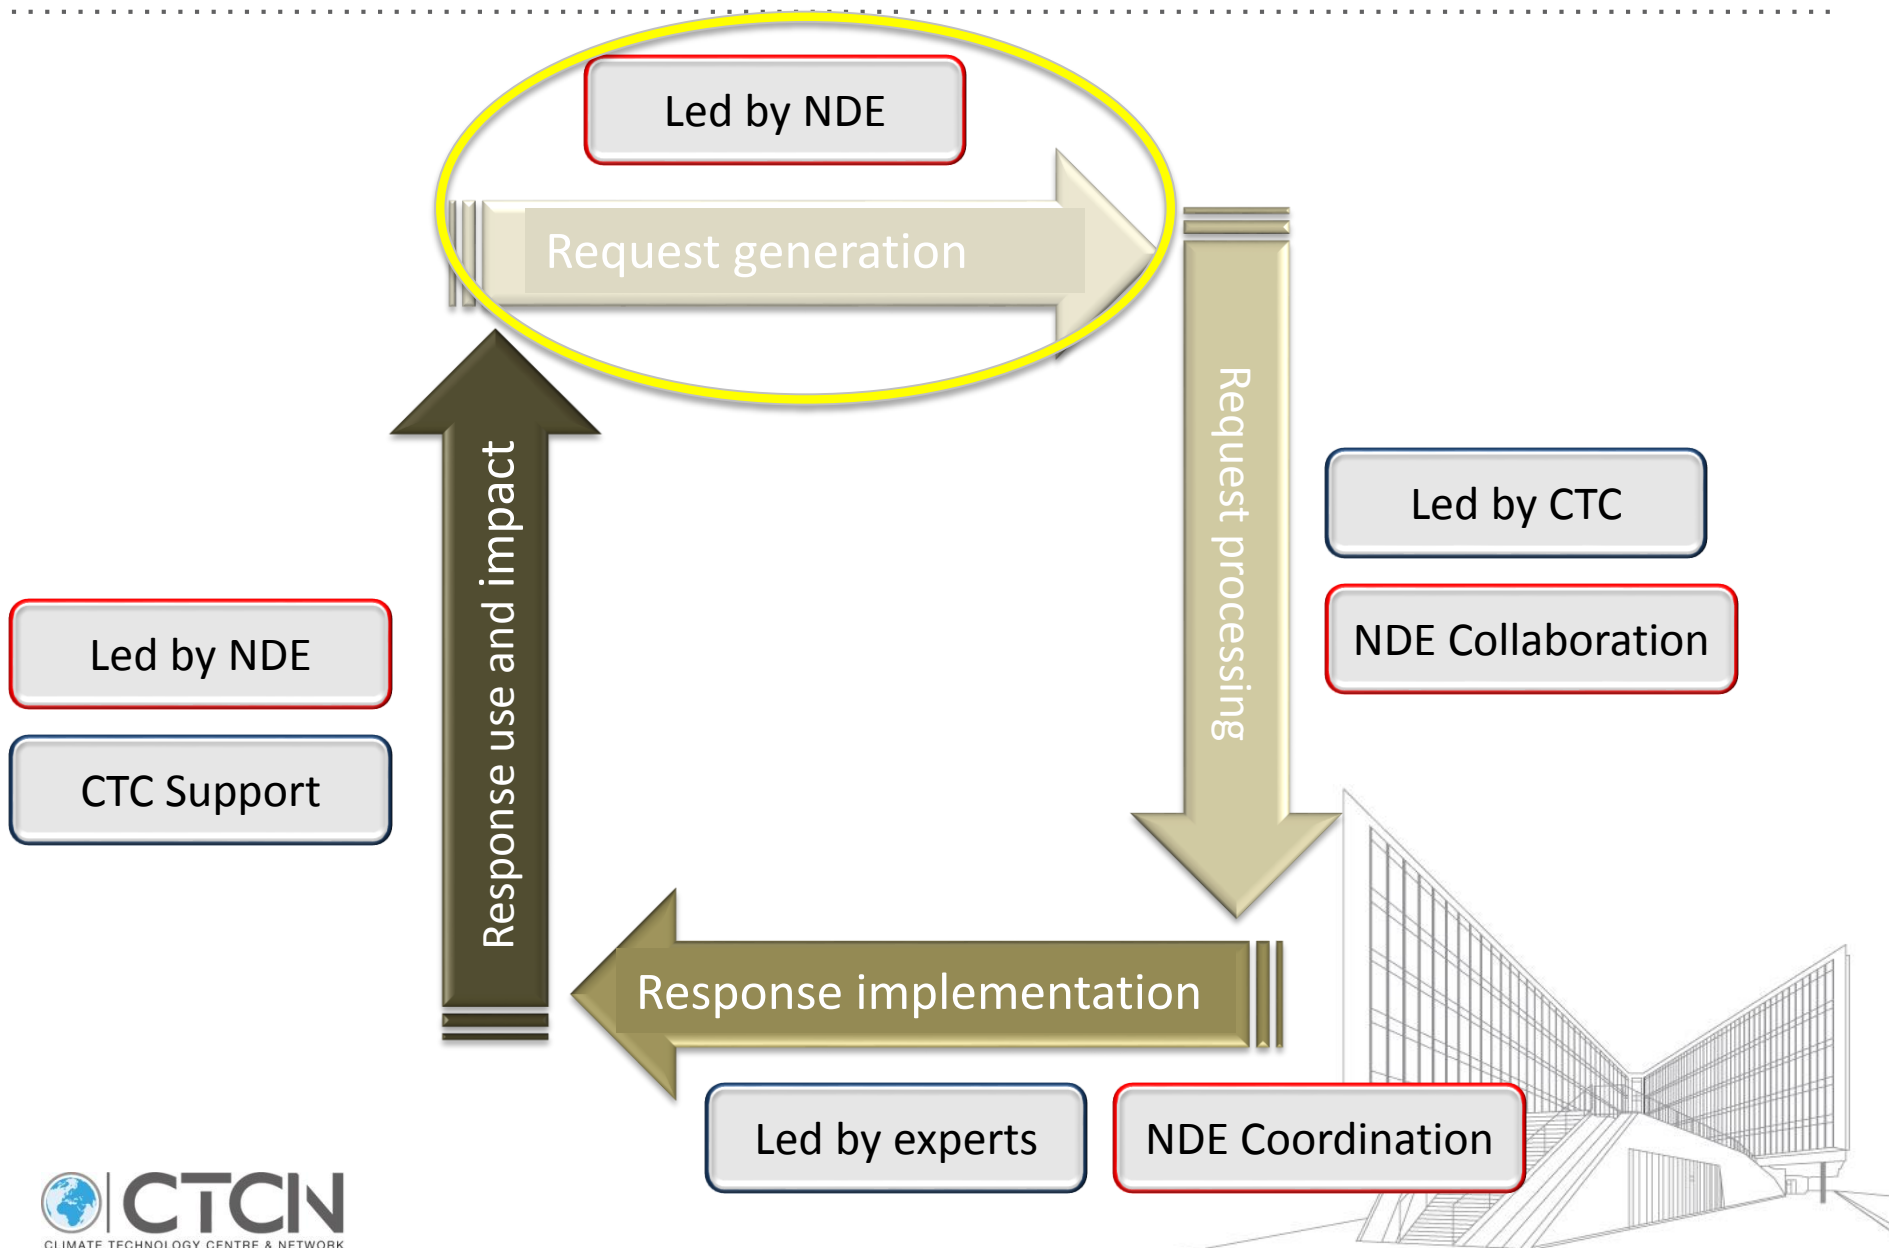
Led by NDE

Request generation

Request processing

Led by CTC

NDE Collaboration

Response implementation

Led by experts

NDE Coordination

Response use and impact

Led by NDE

CTC Support

CTCN
CLIMATE TECHNOLOGY CENTRE & NETWORK